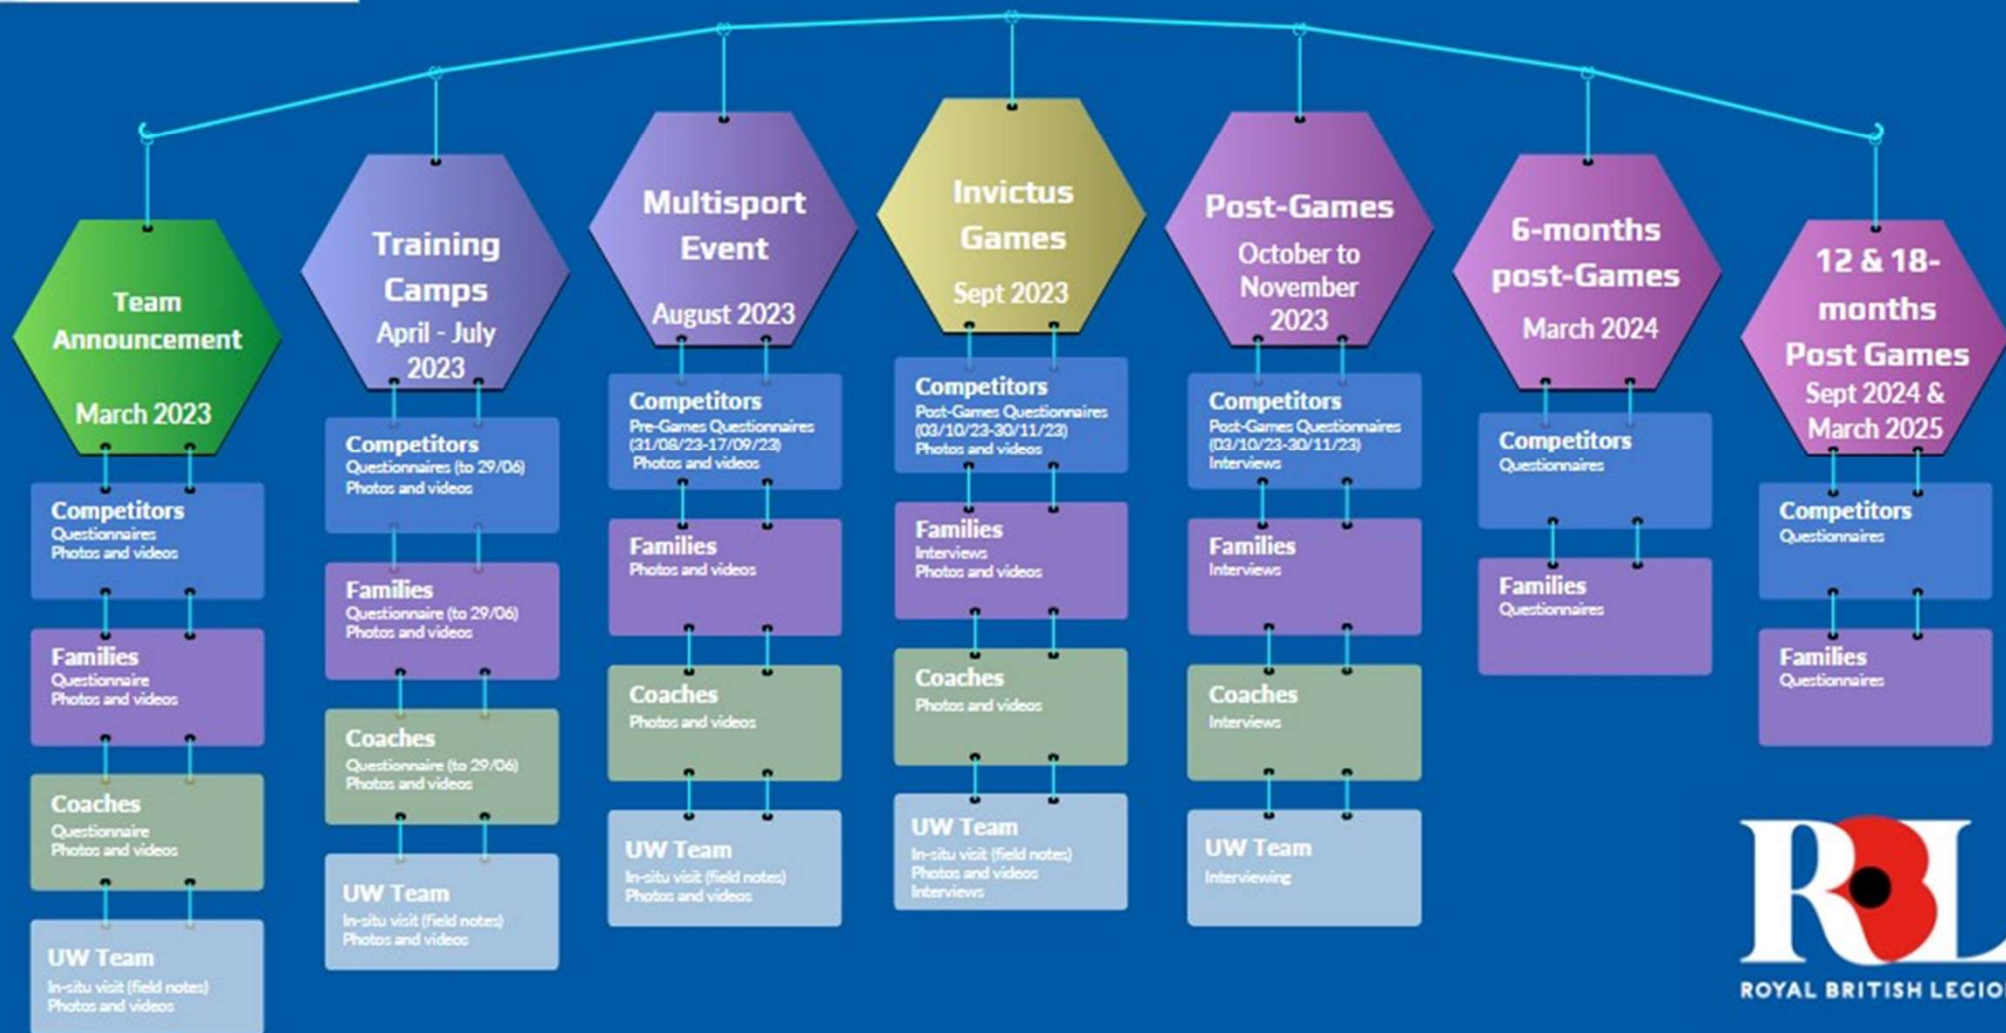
Team Announcement
March 2023

Competitors
Questionnaires
Photos and videos

Families
Questionnaire
Photos and videos

Coaches
Questionnaire
Photos and videos

UW Team
In-situ visit (field notes)
Photos and videos

Training Camps
April - July 2023

Competitors
Questionnaires (to 29/06)
Photos and videos

Families
Questionnaire (to 29/06)
Photos and videos

Coaches
Questionnaire (to 29/06)
Photos and videos

UW Team
In-situ visit (field notes)
Photos and videos

Multisport Event
August 2023

Competitors
Pre-Games Questionnaires (31/08/23-17/09/23)
Photos and videos

Families
Photos and videos

Coaches
Photos and videos

UW Team
In-situ visit (field notes)
Photos and videos

Invictus Games
Sept 2023

Competitors
Post-Games Questionnaires (03/10/23-30/11/23)
Photos and videos

Families
Interviews
Photos and videos

Coaches
Photos and videos

UW Team
In-situ visit (field notes)
Photos and videos
Interviews

Post-Games
October to November 2023

Competitors
Post-Games Questionnaires (03/10/23-30/11/23)
Interviews

Families
Interviews

Coaches
Interviews

UW Team
Interviewing

6-months post-Games
March 2024

Competitors
Questionnaires

Families
Questionnaires

12 & 18-months Post Games
Sept 2024 & March 2025

Competitors
Questionnaires

Families
Questionnaires

RBL
ROYAL BRITISH LEGIO